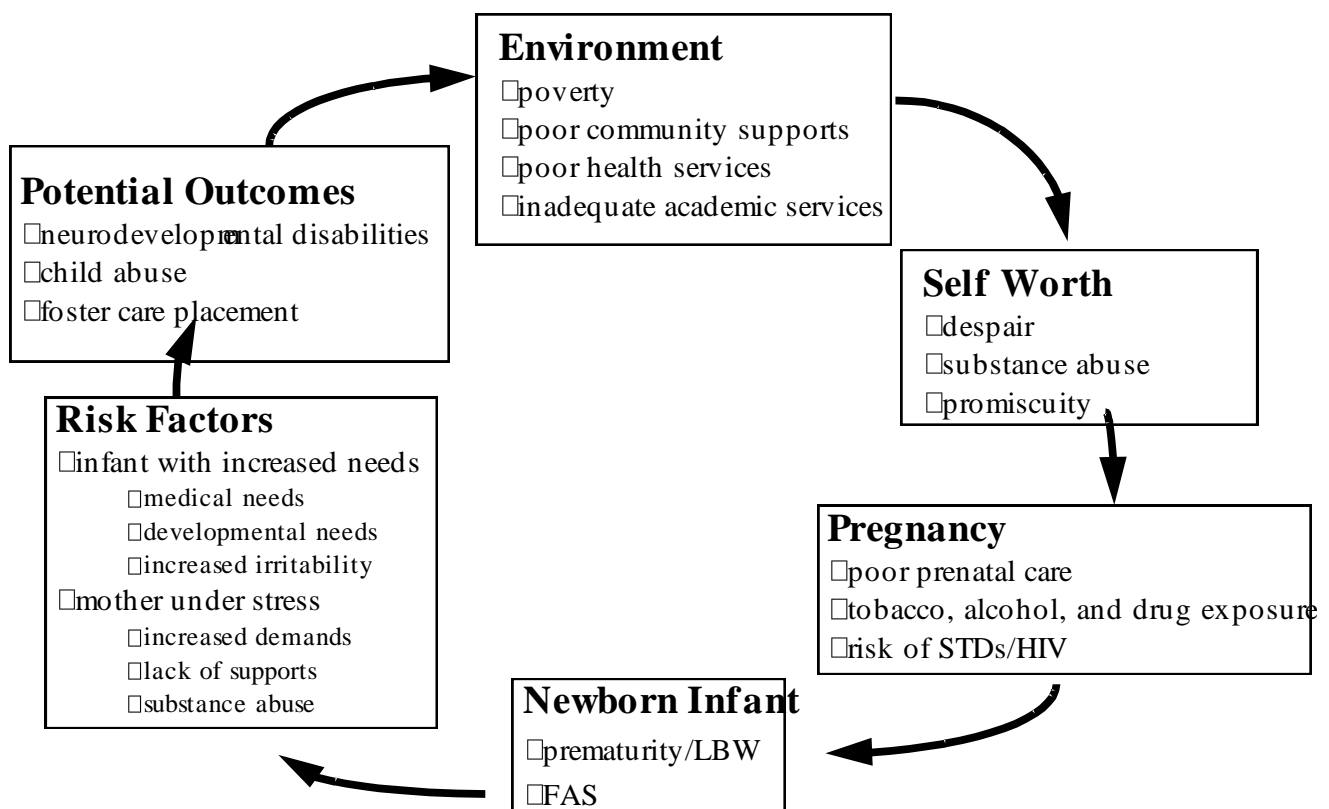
**Environment**
□poverty
□poor community supports
□poor health services
□inadequate academic services

**Self Worth**
□despair
□substance abuse
□promiscuity

**Pregnancy**
□poor prenatal care
□tobacco, alcohol, and drug exposure
□risk of STDs/HIV

**Newborn Infant**
□prematurity/LBW
□FAS

**Risk Factors**
□infant with increased needs
□medical needs
□developmental needs
□increased irritability
□mother under stress
□increased demands
□lack of supports
□substance abuse

**Potential Outcomes**
□neurodevelopmental disabilities
□child abuse
□foster care placement